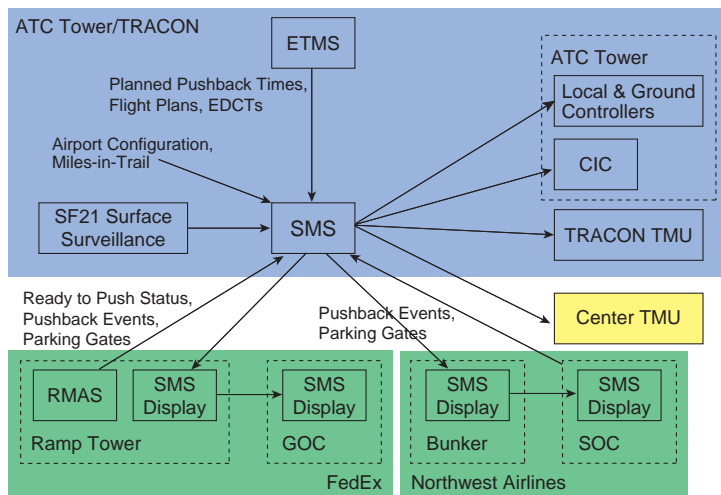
ATC Tower/TRACON

ETMS

Planned Pushback Times, Flight Plans, EDCTs

Airport Configuration, Miles-in-Trail

SF21 Surface Surveillance

SMS

ATC Tower

Local & Ground Controllers

CIC

TRACON TMU

Center TMU

Ready to Push Status, Pushback Events, Parking Gates

Pushback Events, Parking Gates

RMAS

SMS Display

Ramp Tower

SMS Display

GOC

FedEx

SMS Display

Bunker

SMS Display

SOC

Northwest Airlines